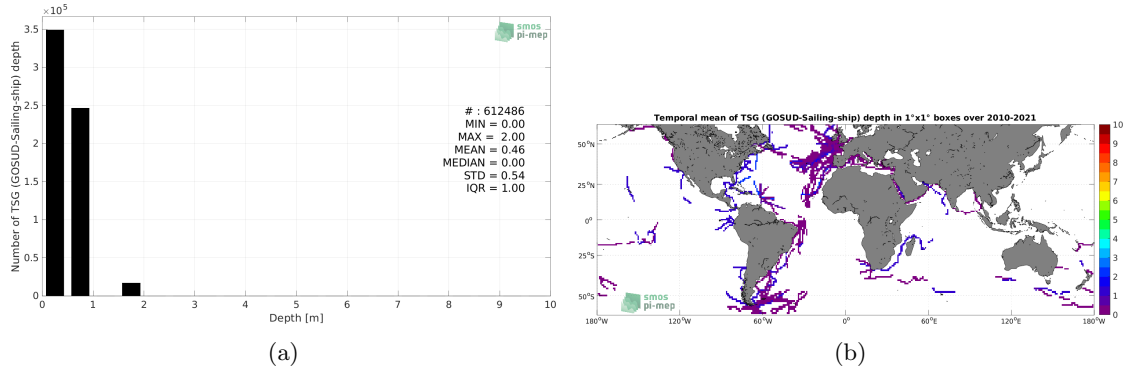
$\times 10^5$

Number of TSG (GOSUD-Sailing-ship) depth

3.5
3
2.5
2
1.5
1
0.5
0

smos
pi-mep

# : 612486
MIN = 0.00
MAX = 2.00
MEAN = 0.46
MEDIAN = 0.00
STD = 0.54
IQR = 1.00

0 1 2 3 4 5 6 7 8 9 10

Depth [m]

(a)

Temporal mean of TSG (GOSUD-Sailing-ship) depth in 1°x1° boxes over 2010-2021

50°N
25°N
0°
25°S
50°S

180°W 120°W 60°W 0° 60°E 120°E 180°W

10
9
8
7
6
5
4
3
2
1
0

smos
pi-mep

(b)